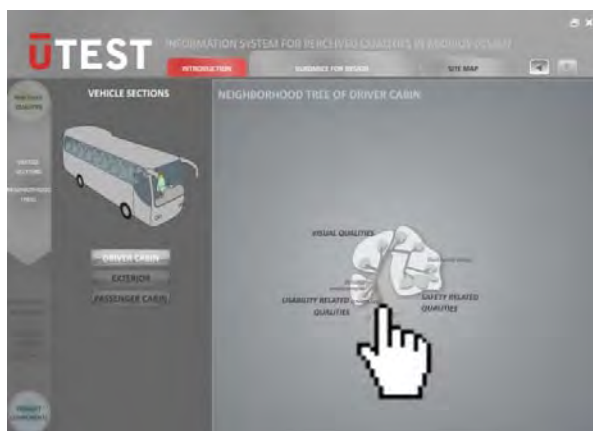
UTEST

INFORMATION SYSTEM FOR PERCEIVED QUALITIES IN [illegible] DESIGN

INTRODUCTION

GUIDANCE FOR DESIGN

SITE MAP

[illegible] QUALITY

VEHICLE SECTIONS

VEHICLE SECTIONS

NEIGHBORHOOD TREE

NEIGHBORHOOD TREE OF DRIVER CABIN

VISUAL QUALITIES

USABILITY RELATED QUALITIES

SAFETY RELATED QUALITIES

DRIVER CABIN

EXTERIOR

PASSENGER CABIN

PRODUCT COMPONENTS